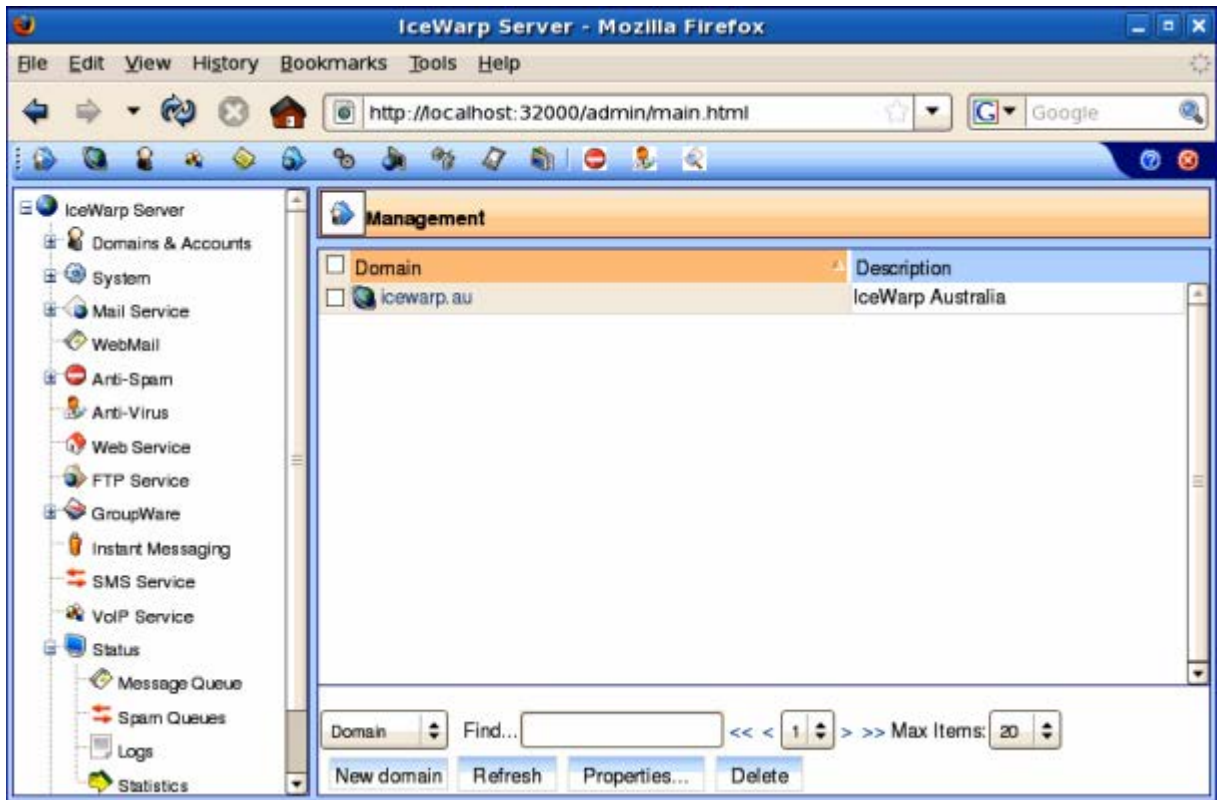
IceWarp Server - Mozilla Firefox

File Edit View History Bookmarks Tools Help

http://localhost:32000/admin/main.html

Google

IceWarp Server
Domains & Accounts
System
Mail Service
WebMail
Anti-Spam
Anti-Virus
Web Service
FTP Service
GroupWare
Instant Messaging
SMS Service
VoIP Service
Status
Message Queue
Spam Queues
Logs
Statistics

Management

| Domain | Description |
|---|---|
| icewarp.au | IceWarp Australia |

Domain Find... << < 1 > >> Max Items: 20

New domain Refresh Properties... Delete